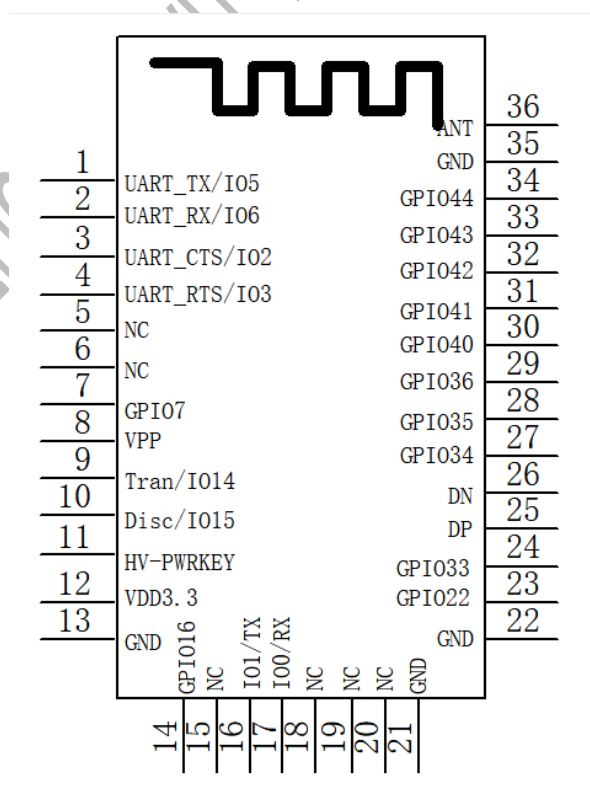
1 UART_TX/IO5
2 UART_RX/IO6
3 UART_CTS/IO2
4 UART_RTS/IO3
5 NC
6 NC
7 GPIO7
8 VPP
9 Tran/IO14
10 Disc/IO15
11 HV-PWRKEY
12 VDD3.3
13 GND

36 ANT
35 GND
34 GPIO44
33 GPIO43
32 GPIO42
31 GPIO41
30 GPIO40
29 GPIO36
28 GPIO35
27 GPIO34
26 DN
25 DP
24 GPIO33
23 GPIO22
22 GND

14 GPIO16
15 NC
16 IO1/TX
17 IO0/RX
18 NC
19 NC
20 NC
21 GND